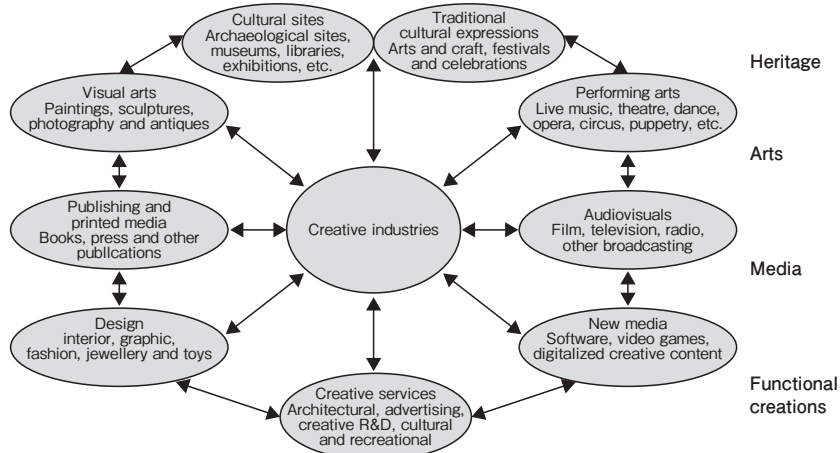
Cultural sites
Archaeological sites, museums, libraries, exhibitions, etc.

Traditional cultural expressions
Arts and craft, festivals and celebrations

Heritage

Visual arts
Paintings, sculptures, photography and antiques

Performing arts
Live music, theatre, dance, opera, circus, puppetry, etc.

Arts

Publishing and printed media
Books, press and other publications

Creative industries

Audiovisuals
Film, television, radio, other broadcasting

Media

Design
interior, graphic, fashion, jewellery and toys

New media
Software, video games, digitalized creative content

Functional creations

Creative services
Architectural, advertising, creative R&D, cultural and recreational